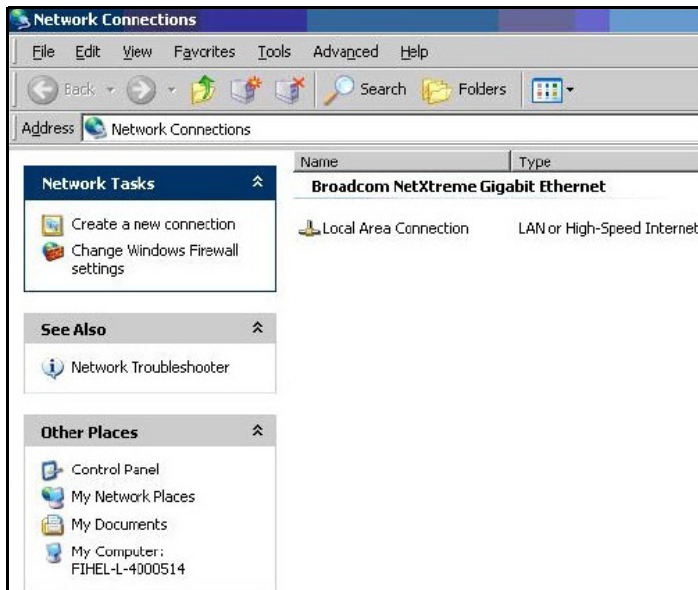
Network Connections

File Edit View Favorites Tools Advanced Help

Back Search Folders

Address Network Connections

Network Tasks

Create a new connection
Change Windows Firewall settings

See Also

Network Troubleshooter

Other Places

Control Panel
My Network Places
My Documents
My Computer: FIHEL-L-4000514

| Name | Type |
|---|---|
| Broadcom NetXtreme Gigabit Ethernet | |
| Local Area Connection | LAN or High-Speed Internet |